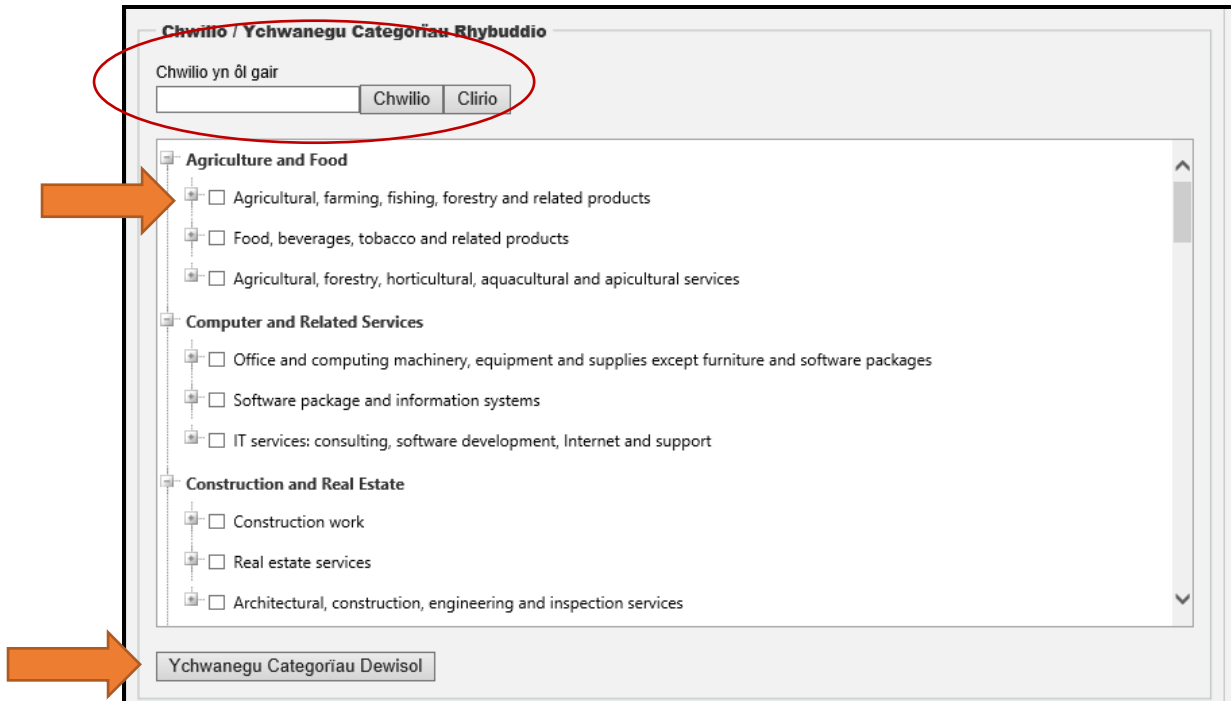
Chwilio / Ychwanegu Categorïau Rhybuddio

Chwilio yn ôl gair

Chwilio Clirio

Agriculture and Food

Agricultural, farming, fishing, forestry and related products

Food, beverages, tobacco and related products

Agricultural, forestry, horticultural, aquacultural and apicultural services

Computer and Related Services

Office and computing machinery, equipment and supplies except furniture and software packages

Software package and information systems

IT services: consulting, software development, Internet and support

Construction and Real Estate

Construction work

Real estate services

Architectural, construction, engineering and inspection services

Ychwanegu Categorïau Dewisol